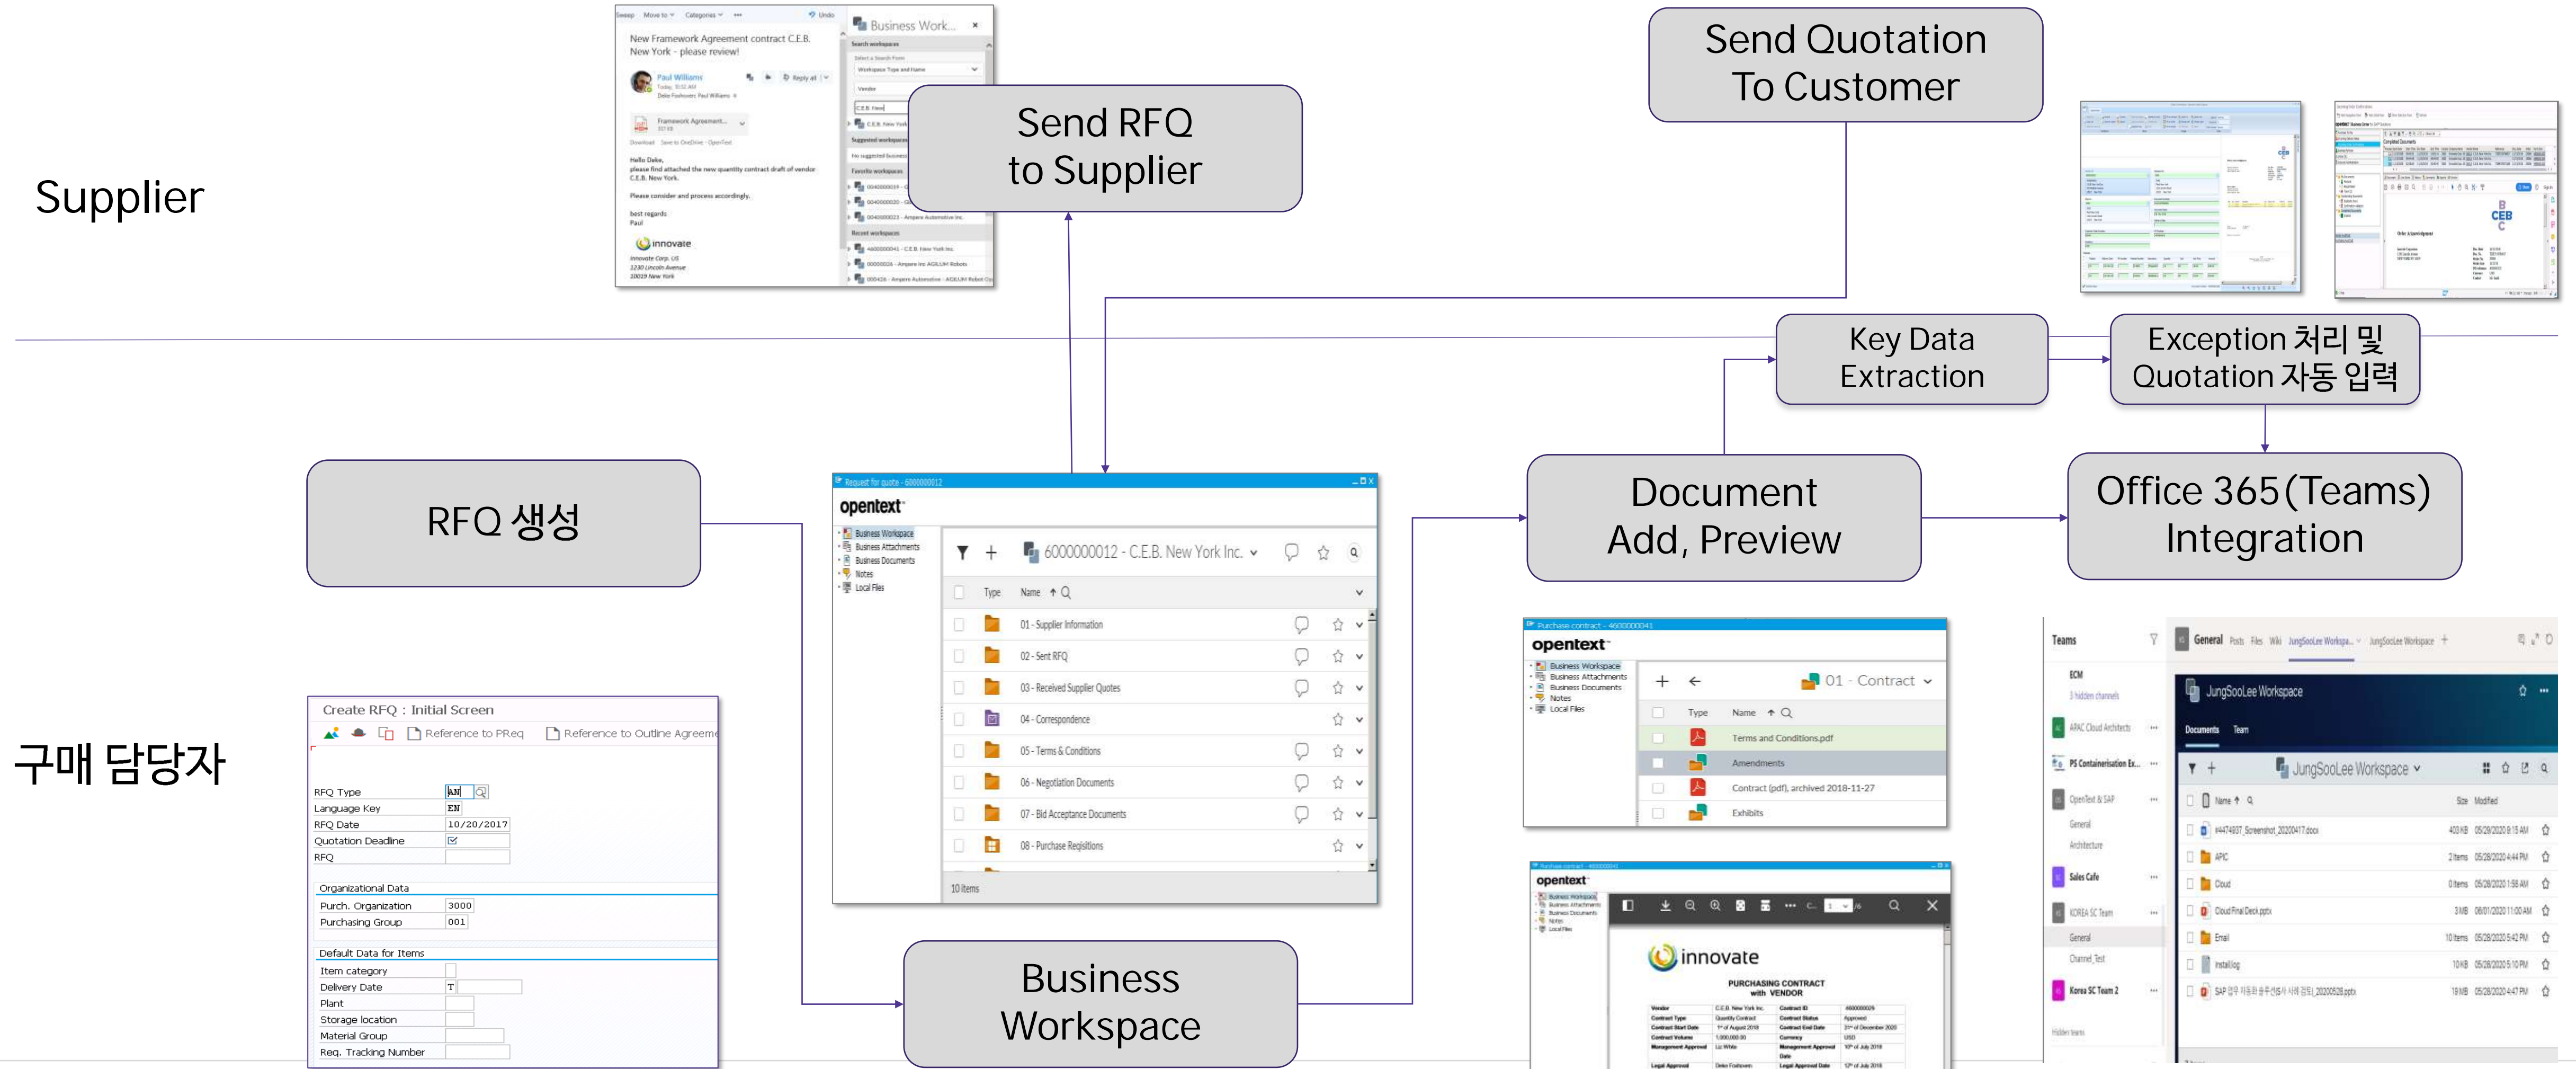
Supplier

구매 담당자

Send RFQ to Supplier

Send Quotation To Customer

Key Data Extraction

Exception 처리 및 Quotation 자동 입력

RFQ 생성

Document Add, Preview

Office 365(Teams) Integration

Business Workspace

New Framework Agreement contract C.E.B. New York - please review!

Paul Williams

Framework Agreement...

Hello Deke,
please find attached the new quantity contract draft of vendor C.E.B. New York.

Please consider and process accordingly.

best regards
Paul

innovate

Innovate Corp. US
1230 Lincoln Avenue
10019 New York

Business Work...

opentext

Business Workspace
Business Attachments
Business Documents
Notes
Local Files

6000000012 - C.E.B. New York Inc.

Type Name

01 - Supplier Information
02 - Sent RFQ
03 - Received Supplier Quotes
04 - Correspondence
05 - Terms & Conditions
06 - Negotiation Documents
07 - Bid Acceptance Documents
08 - Purchase Requisitions

10 items

Create RFQ : Initial Screen

Reference to PReq Reference to Outline Agreeme

RFQ Type AN
Language Key EN
RFQ Date 10/20/2017
Quotation Deadline
RFQ

Organizational Data
Purch. Organization 3000
Purchasing Group 001

Default Data for Items
Item category
Delivery Date T
Plant
Storage location
Material Group
Req. Tracking Number

opentext

01 - Contract

Type Name

Terms and Conditions.pdf
Amendments
Contract (pdf), archived 2018-11-27
Exhibits

opentext

innovate

PURCHASING CONTRACT with VENDOR

Teams

General Posts Files Wiki JungSooLee Workspa...

JungSooLee Workspace

Documents Team

JungSooLee Workspace

Name Size Modified

APAC Cloud Architects
PS Containerisation Ex...
OpenText & SAP
Sales Cafe
KOREA SC Team
Korea SC Team 2